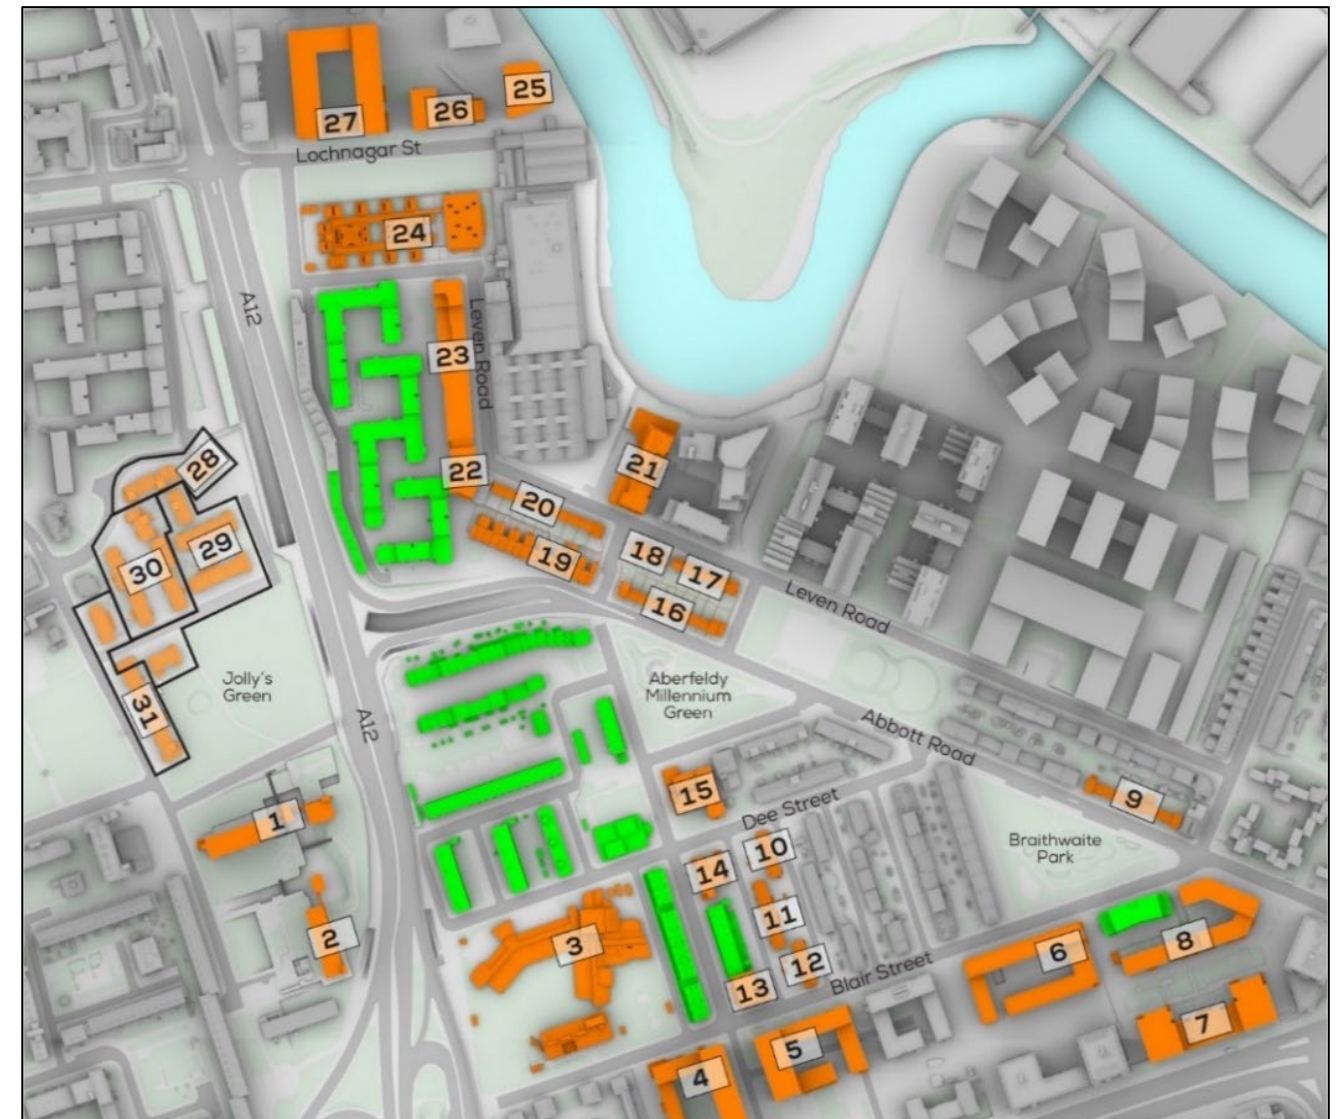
27
26
25
Lochnagar St
24
A12
Leven Road
23
22
21
28
20
29
19
30
18
17
16
Leven Road
31
Jolly's Green
Aberfeldy Millennium Green
A12
Abbott Road
15
9
1
Dee Street
10
Braithwaite Park
14
11
2
3
12
8
6
Blair Street
13
7
5
4